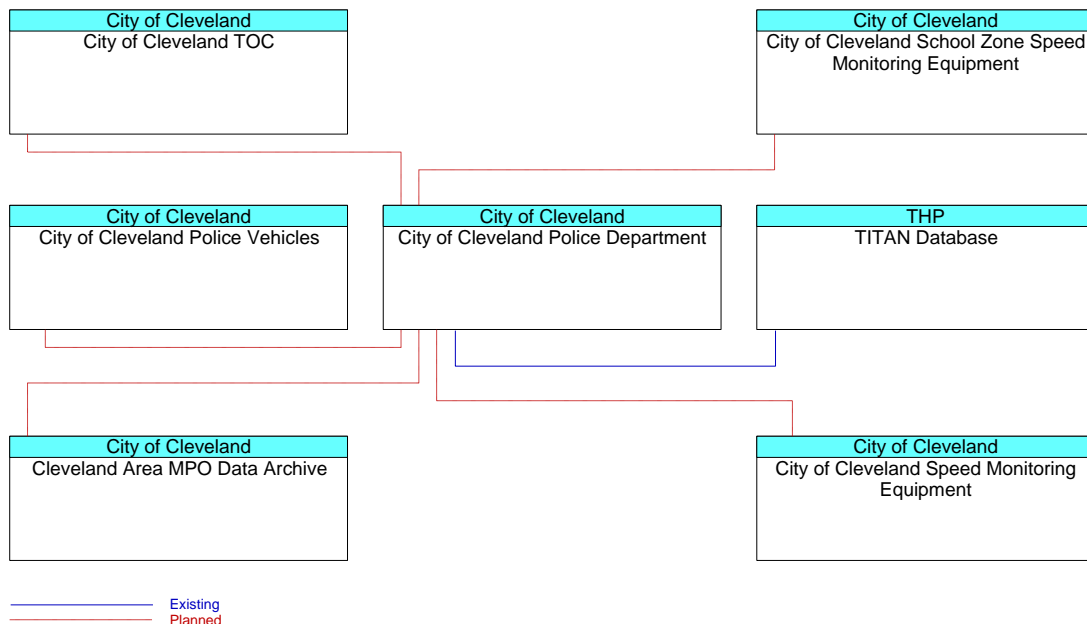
City of Cleveland
City of Cleveland TOC

City of Cleveland
City of Cleveland School Zone Speed Monitoring Equipment

City of Cleveland
City of Cleveland Police Vehicles

City of Cleveland
City of Cleveland Police Department

THP
TITAN Database

City of Cleveland
Cleveland Area MPO Data Archive

City of Cleveland
City of Cleveland Speed Monitoring Equipment

Existing
Planned